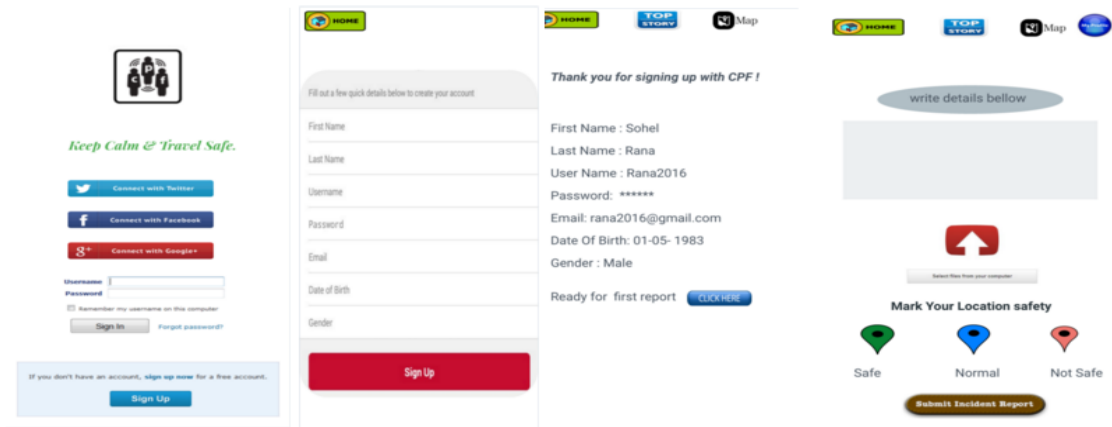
CPF

Keep Calm & Travel Safe.

Connect with Twitter

Connect with Facebook

Connect with Google+

Username

Password

Remember my username on this computer

Sign In

Forgot password?

If you don't have an account, sign up now for a free account.

Sign Up

HOME

Fill out a few quick details below to create your account

First Name

Last Name

Username

Password

Email

Date of Birth

Gender

Sign Up

HOME

TOP STORY

Map

Thank you for signing up with CPF !

First Name : Sohel

Last Name : Rana

User Name : Rana2016

Password: ******

Email: rana2016@gmail.com

Date Of Birth: 01-05- 1983

Gender : Male

Ready for first report CLICK HERE

HOME

TOP STORY

Map

write details bellow

Select files from your computer

Mark Your Location safety

Safe

Normal

Not Safe

Submit Incident Report